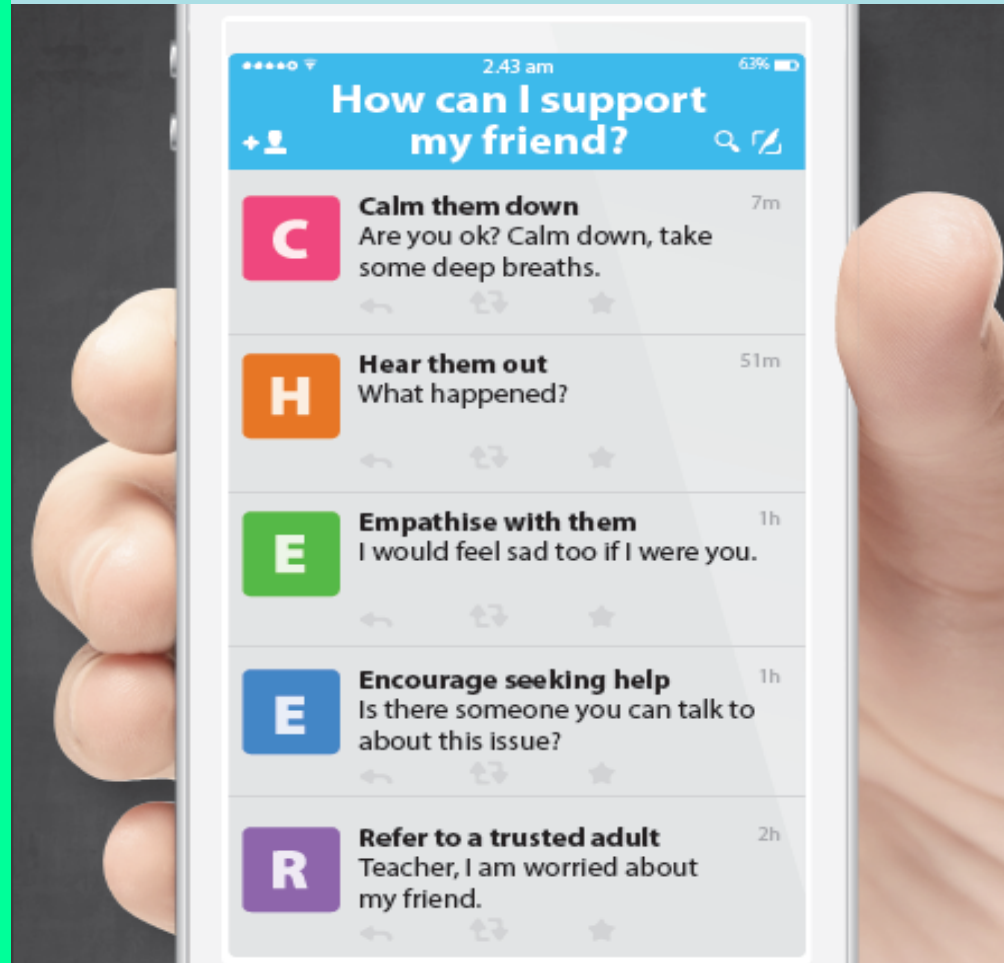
2.43 am
63%

How can I support my friend?

C
Calm them down
7m
Are you ok? Calm down, take some deep breaths.

H
Hear them out
51m
What happened?

E
Empathise with them
1h
I would feel sad too if I were you.

E
Encourage seeking help
1h
Is there someone you can talk to about this issue?

R
Refer to a trusted adult
2h
Teacher, I am worried about my friend.